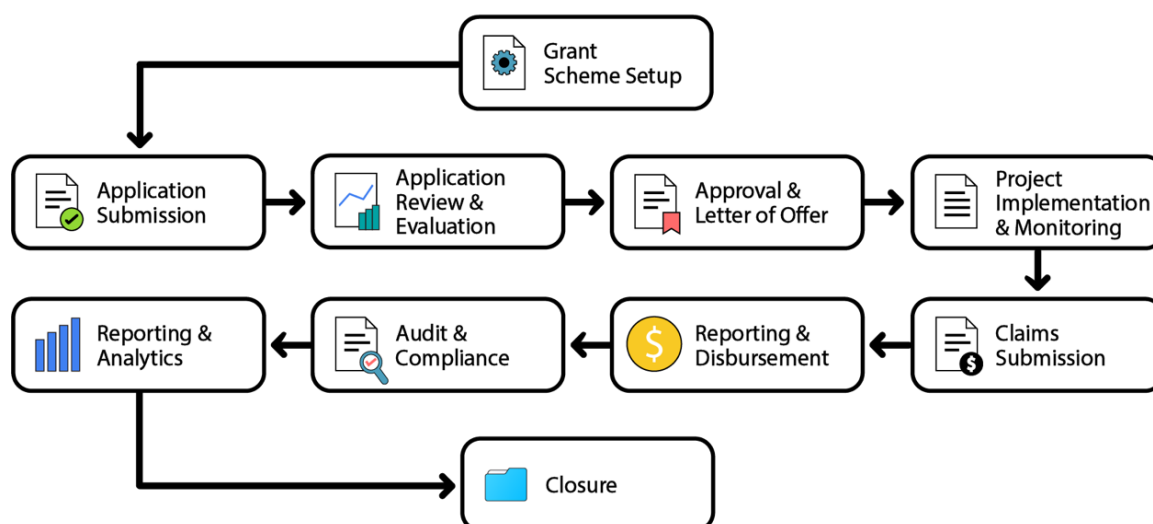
Grant Scheme Setup

Application Submission

Application Review & Evaluation

Approval & Letter of Offer

Project Implementation & Monitoring

Claims Submission

Reporting & Disbursement

Audit & Compliance

Reporting & Analytics

Closure